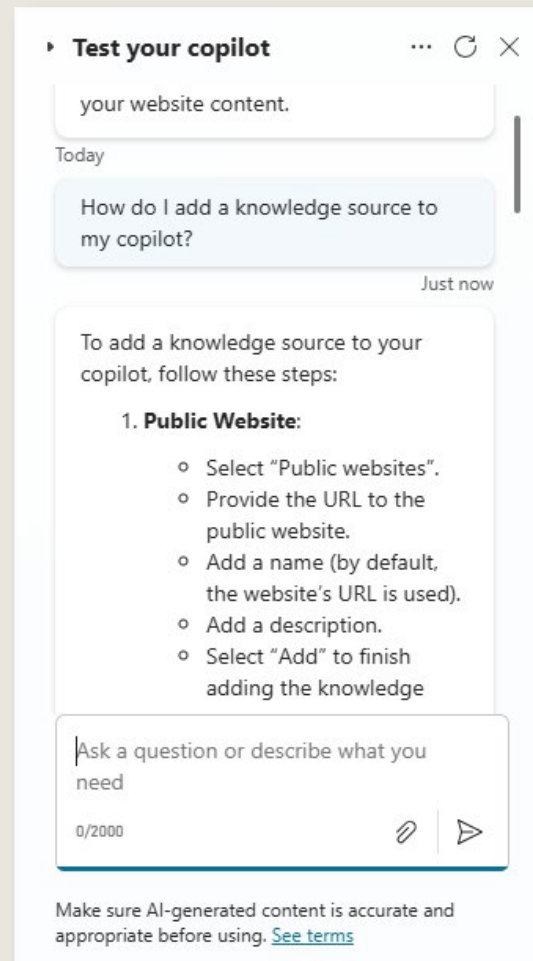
Test your copilot

your website content.

Today

How do I add a knowledge source to my copilot?

Just now

To add a knowledge source to your copilot, follow these steps:

1. **Public Website**:
   - Select "Public websites".
   - Provide the URL to the public website.
   - Add a name (by default, the website's URL is used).
   - Add a description.
   - Select "Add" to finish adding the knowledge

Ask a question or describe what you need

0/2000

Make sure AI-generated content is accurate and appropriate before using. See terms